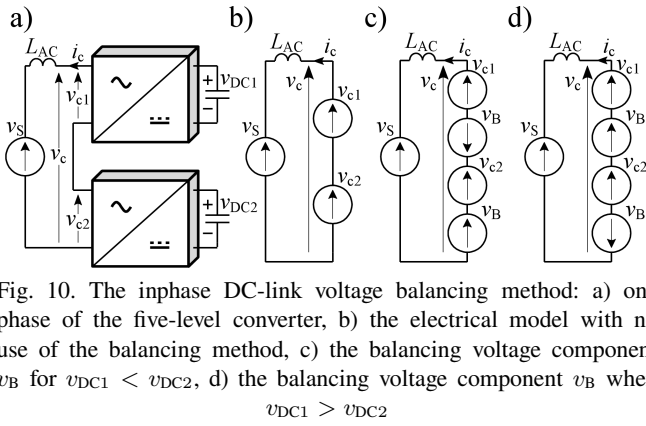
a) b) c) d)

$L_{AC}$ $i_c$ $v_{c1}$ $v_c$ $v_S$ $v_{c2}$ + $v_{DC1}$ − + $v_{DC2}$ −

$L_{AC}$ $i_c$ $v_c$ $v_{c1}$ $v_S$ $v_{c2}$

$L_{AC}$ $i_c$ $v_c$ $v_{c1}$ $v_B$ $v_S$ $v_{c2}$ $v_B$

$L_{AC}$ $i_c$ $v_c$ $v_{c1}$ $v_B$ $v_S$ $v_{c2}$ $v_B$

Fig. 10. The inphase DC-link voltage balancing method: a) on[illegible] phase of the five-level converter, b) the electrical model with n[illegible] use of the balancing method, c) the balancing voltage componen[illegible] $v_B$ for $v_{DC1} < v_{DC2}$, d) the balancing voltage component $v_B$ whe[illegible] $v_{DC1} > v_{DC2}$